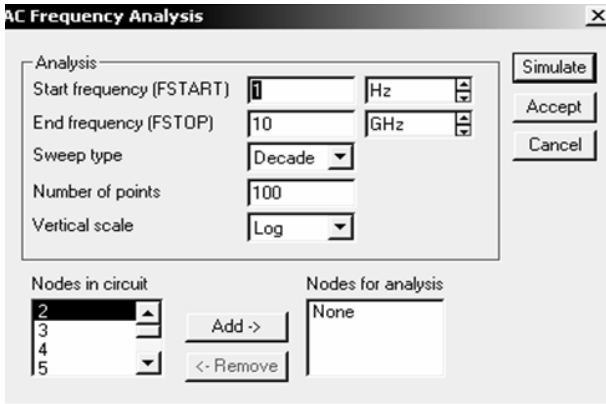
AC Frequency Analysis

Analysis

Start frequency (FSTART) 1 Hz

End frequency (FSTOP) 10 GHz

Sweep type Decade

Number of points 100

Vertical scale Log

Simulate

Accept

Cancel

Nodes in circuit

2
3
4
5

Add ->

<- Remove

Nodes for analysis

None